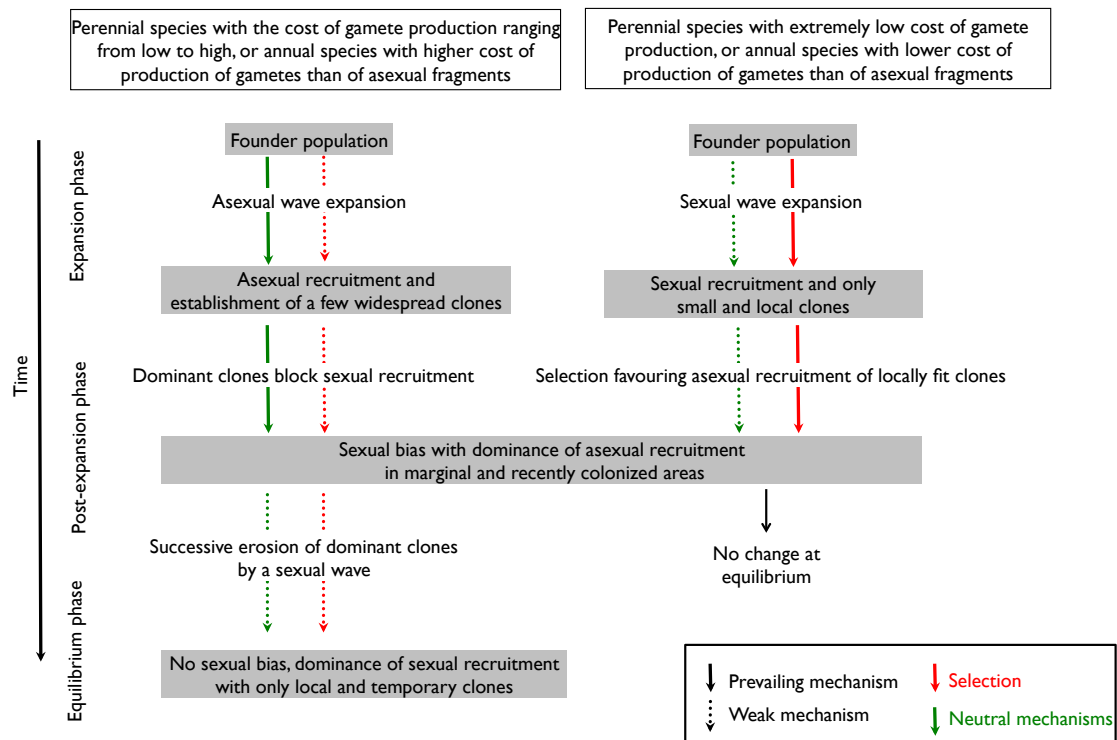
Perennial species with the cost of gamete production ranging from low to high, or annual species with higher cost of production of gametes than of asexual fragments

Perennial species with extremely low cost of gamete production, or annual species with lower cost of production of gametes than of asexual fragments

Time

Expansion phase

Post-expansion phase

Equilibrium phase

Founder population

Asexual wave expansion

Asexual recruitment and establishment of a few widespread clones

Dominant clones block sexual recruitment

Founder population

Sexual wave expansion

Sexual recruitment and only small and local clones

Selection favouring asexual recruitment of locally fit clones

Sexual bias with dominance of asexual recruitment in marginal and recently colonized areas

Successive erosion of dominant clones by a sexual wave

No change at equilibrium

No sexual bias, dominance of sexual recruitment with only local and temporary clones

Prevailing mechanism

Weak mechanism

Selection

Neutral mechanisms